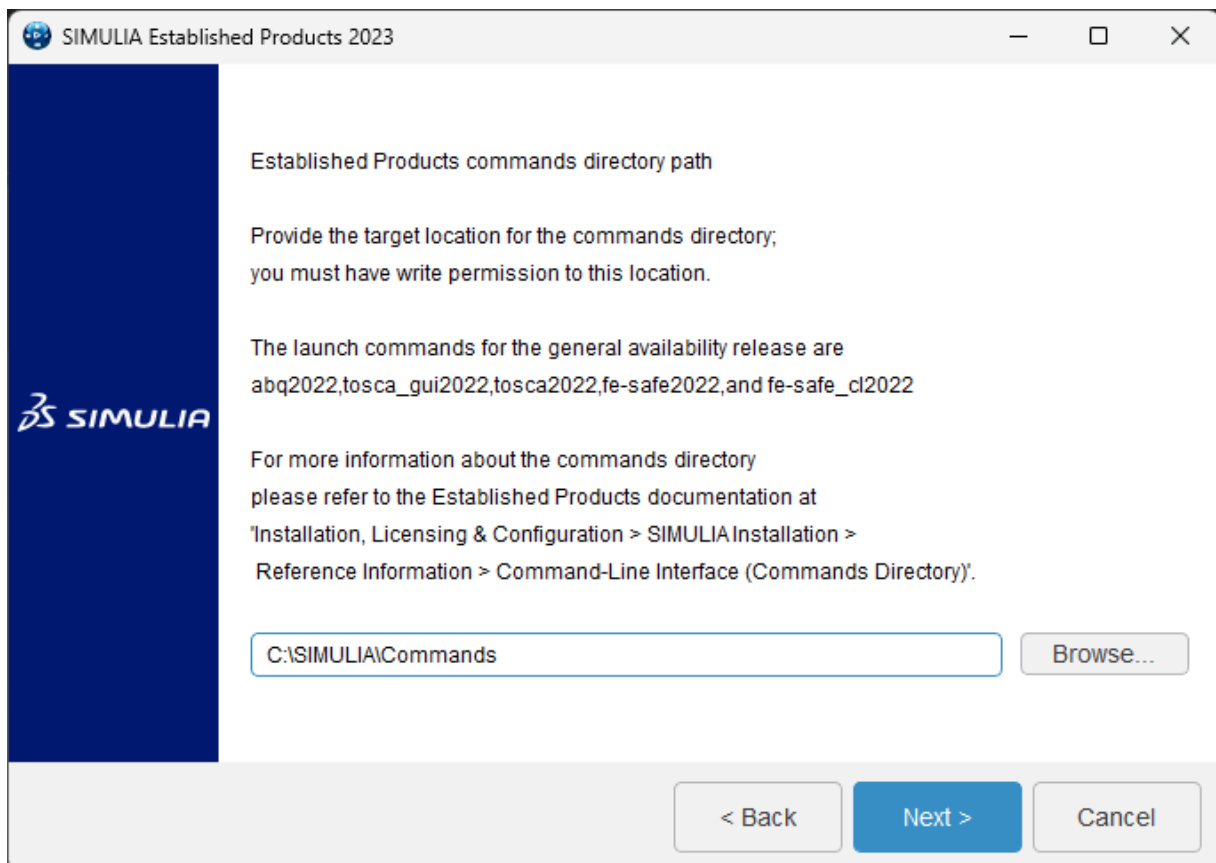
SIMULIA Established Products 2023

3DS SIMULIA

Established Products commands directory path

Provide the target location for the commands directory;
you must have write permission to this location.

The launch commands for the general availability release are
abq2022,tosca_gui2022,tosca2022,fe-safe2022,and fe-safe_cl2022

For more information about the commands directory
please refer to the Established Products documentation at
'Installation, Licensing & Configuration > SIMULIA Installation >
Reference Information > Command-Line Interface (Commands Directory)'.

C:\SIMULIA\Commands

Browse...

< Back

Next >

Cancel